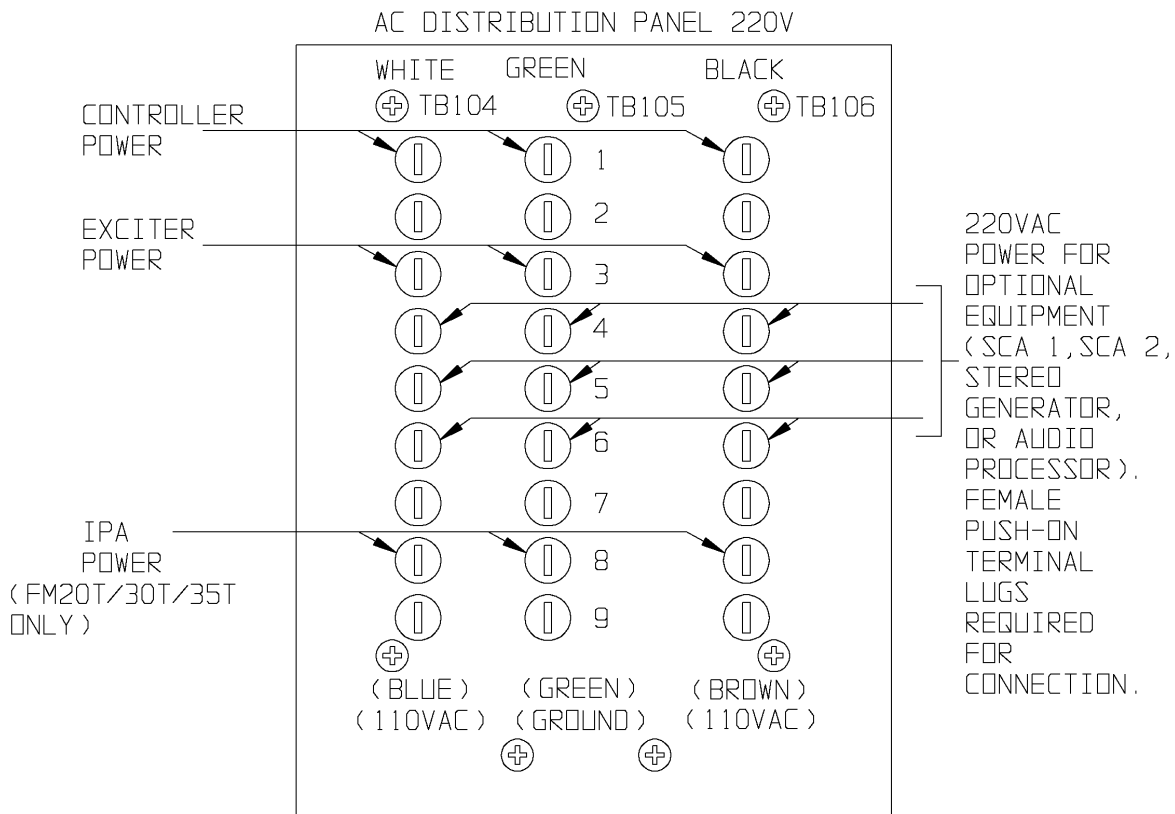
AC DISTRIBUTION PANEL 220V

WHITE TB104
GREEN TB105
BLACK TB106

CONTROLLER POWER

EXCITER POWER

IPA POWER (FM20T/30T/35T ONLY)

1
2
3
4
5
6
7
8
9

220VAC POWER FOR OPTIONAL EQUIPMENT (SCA 1, SCA 2, STEREO GENERATOR, OR AUDIO PROCESSOR). FEMALE PUSH-ON TERMINAL LUGS REQUIRED FOR CONNECTION.

(BLUE) (110VAC)
(GREEN) (GROUND)
(BROWN) (110VAC)